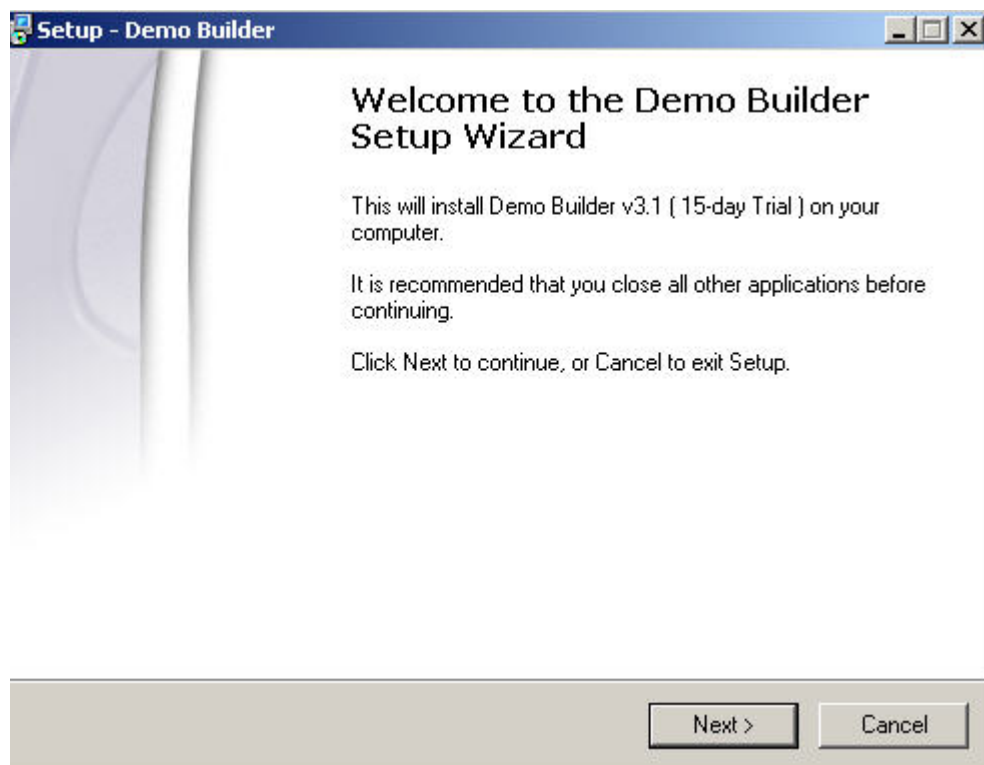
Setup - Demo Builder

Welcome to the Demo Builder Setup Wizard

This will install Demo Builder v3.1 ( 15-day Trial ) on your computer.

It is recommended that you close all other applications before continuing.

Click Next to continue, or Cancel to exit Setup.

Next >

Cancel